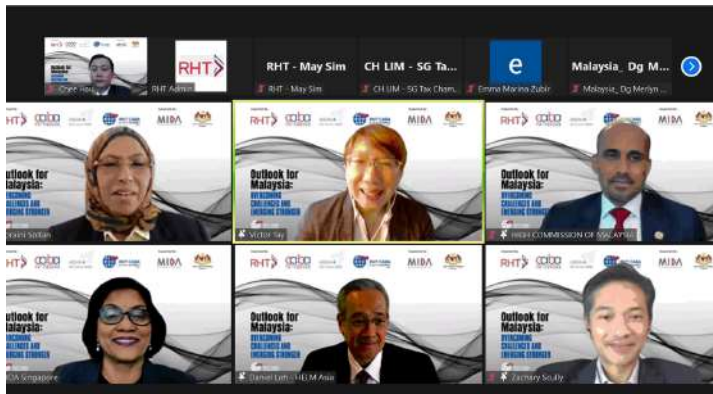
RHT

RHT - May Sim

CH LIM - SG Ta...

e

Malaysia_ Dg M...

Chee Hau

RHT Admin

RHT - May Sim

CH LIM - SG Tax Cham...

Emma Marina Zubir

Malaysia_ Dg Merlyn ...

RHT MIDA

Outlook for Malaysia: OVERCOMING CHALLENGES AND EMERGING STRONGER

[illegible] Sarban

Victor Tay

HIGH COMMISSION OF MALAYSIA

MIDA Singapore

Daniel Loh - HELM Asia

Zachary Scully